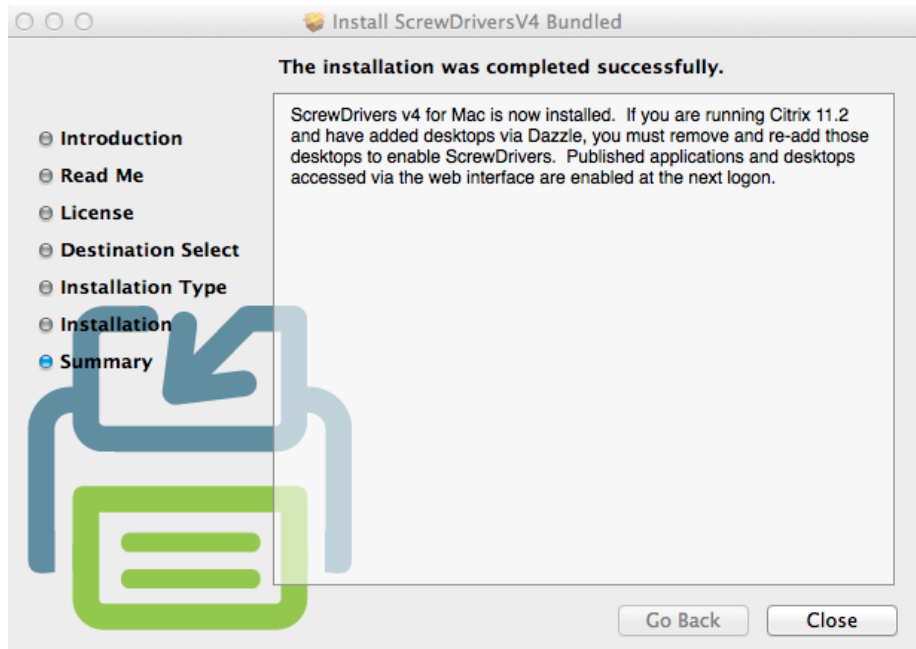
Install ScrewDriversV4 Bundled

The installation was completed successfully.

Introduction
Read Me
License
Destination Select
Installation Type
Installation
Summary

ScrewDrivers v4 for Mac is now installed. If you are running Citrix 11.2 and have added desktops via Dazzle, you must remove and re-add those desktops to enable ScrewDrivers. Published applications and desktops accessed via the web interface are enabled at the next logon.

Go Back
Close